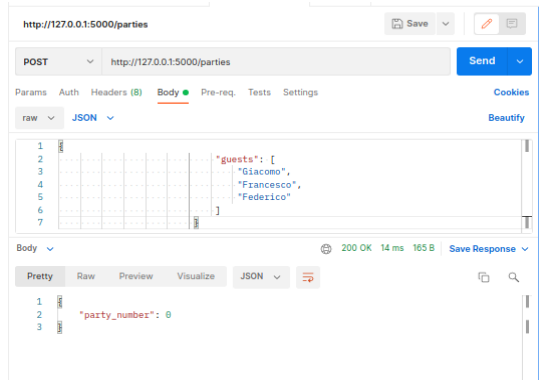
http://127.0.0.1:5000/parties

Save

POST

http://127.0.0.1:5000/parties

Send

Params Auth Headers (8) Body Pre-req. Tests Settings

Cookies

raw JSON

Beautify

1 {
2 "guests": [
3 "Giacomo",
4 "Francesco",
5 "Federico"
6 ]
7 }

Body

200 OK 14 ms 165 B Save Response

Pretty Raw Preview Visualize JSON

1 {
2 "party_number": 0
3 }